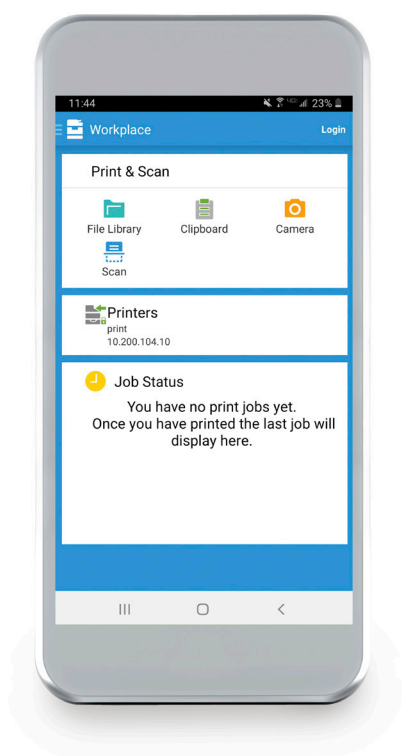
11:44
23%

Workplace
Login

Print & Scan

File Library
Clipboard
Camera
Scan

Printers
print
10.200.104.10

Job Status
You have no print jobs yet.
Once you have printed the last job will display here.